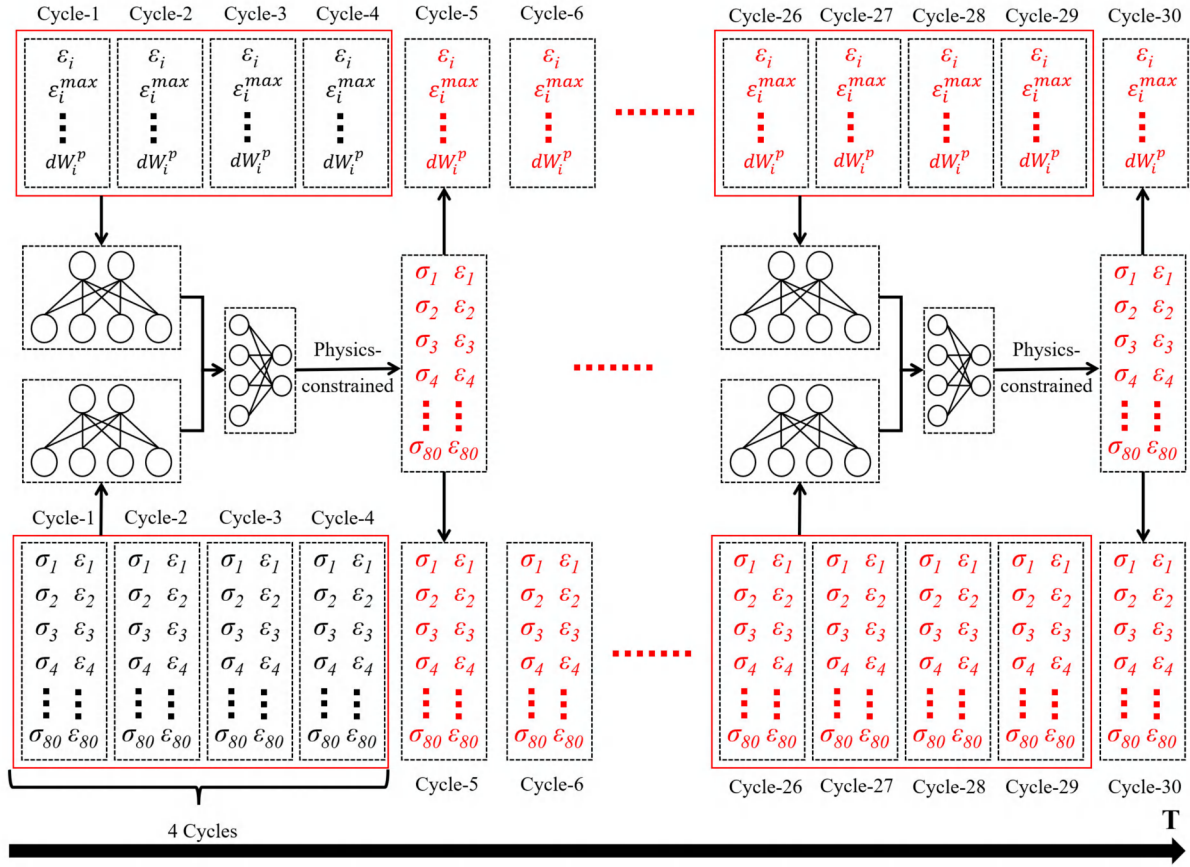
Cycle-1 Cycle-2 Cycle-3 Cycle-4 Cycle-5 Cycle-6 Cycle-26 Cycle-27 Cycle-28 Cycle-29 Cycle-30

$\varepsilon_i$ $\varepsilon_i^{max}$ ⋮ $dW_i^p$ (×11)

Physics-constrained

$\sigma_1$ $\varepsilon_1$
$\sigma_2$ $\varepsilon_2$
$\sigma_3$ $\varepsilon_3$
$\sigma_4$ $\varepsilon_4$
⋮ ⋮
$\sigma_{80}$ $\varepsilon_{80}$

Physics-constrained

$\sigma_1$ $\varepsilon_1$
$\sigma_2$ $\varepsilon_2$
$\sigma_3$ $\varepsilon_3$
$\sigma_4$ $\varepsilon_4$
⋮ ⋮
$\sigma_{80}$ $\varepsilon_{80}$

Cycle-1 Cycle-2 Cycle-3 Cycle-4

$\sigma_1$ $\varepsilon_1$ $\sigma_2$ $\varepsilon_2$ $\sigma_3$ $\varepsilon_3$ $\sigma_4$ $\varepsilon_4$ ⋮ ⋮ $\sigma_{80}$ $\varepsilon_{80}$ (×11)

Cycle-5 Cycle-6 Cycle-26 Cycle-27 Cycle-28 Cycle-29 Cycle-30

4 Cycles

T